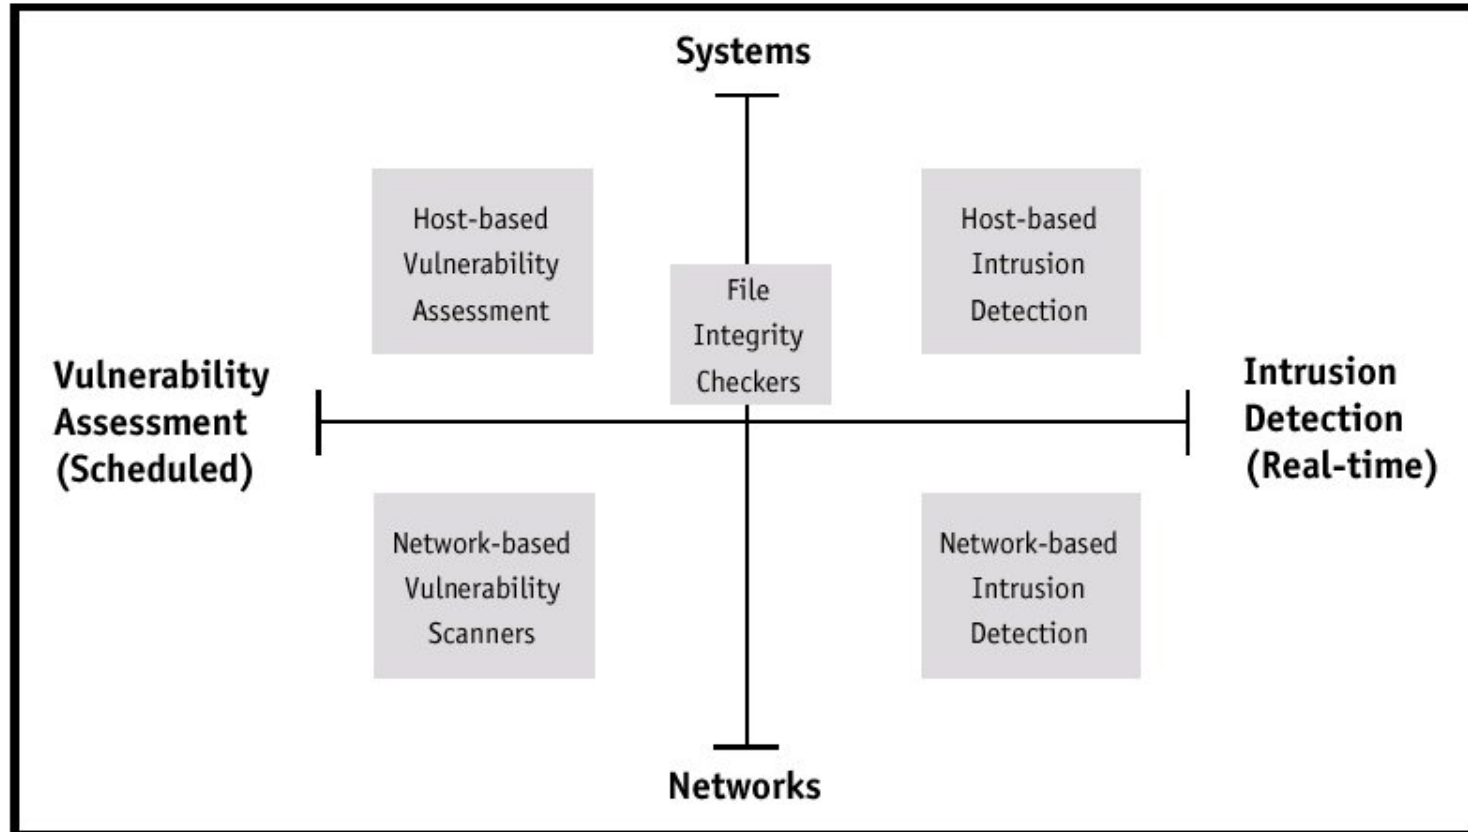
Systems

Host-based Vulnerability Assessment

File Integrity Checkers

Host-based Intrusion Detection

Vulnerability Assessment (Scheduled)

Intrusion Detection (Real-time)

Network-based Vulnerability Scanners

Network-based Intrusion Detection

Networks